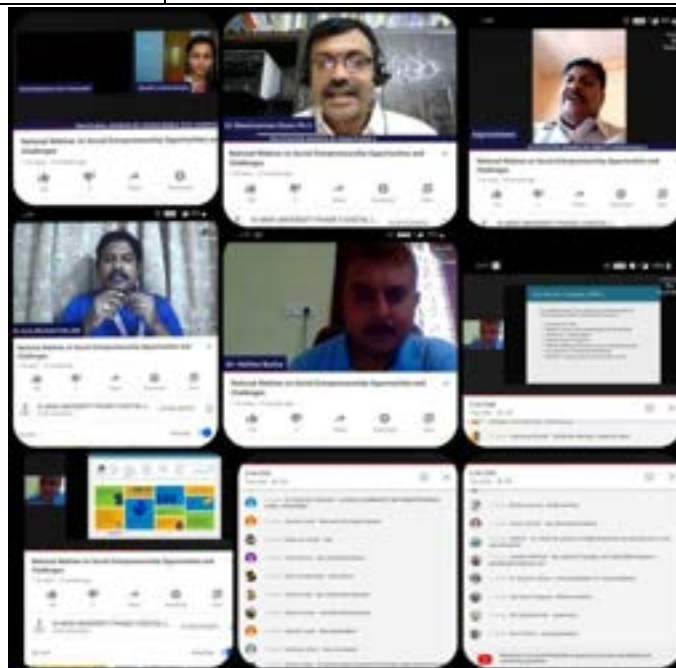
National Webinar on Social Entrepreneurship Opportunities and Challenges

National Webinar on Social Entrepreneurship Opportunities and Challenges

National Webinar on Social Entrepreneurship Opportunities and Challenges

National Webinar on Social Entrepreneurship Opportunities and Challenges

National Webinar on Social Entrepreneurship Opportunities and Challenges

National Webinar on Social Entrepreneurship Opportunities and Challenges

Live chat

Live chat

Live chat

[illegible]